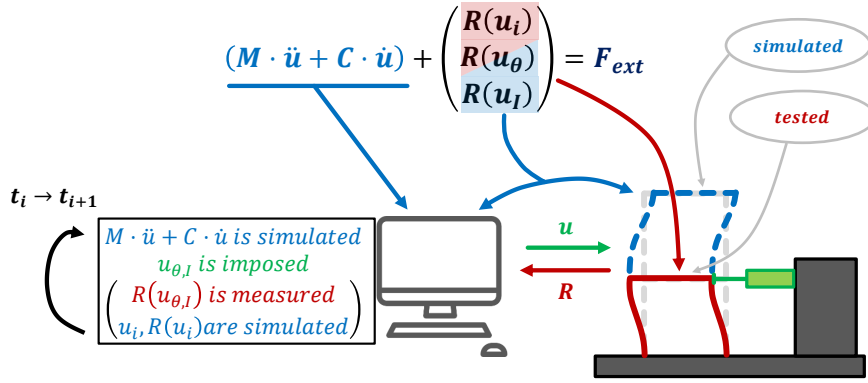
$(\boldsymbol{M} \cdot \ddot{\boldsymbol{u}} + \boldsymbol{C} \cdot \dot{\boldsymbol{u}}) + \begin{pmatrix} \boldsymbol{R}(\boldsymbol{u_i}) \\ \boldsymbol{R}(\boldsymbol{u_\theta}) \\ \boldsymbol{R}(\boldsymbol{u_I}) \end{pmatrix} = \boldsymbol{F_{ext}}$

simulated

tested

$\boldsymbol{t_i \rightarrow t_{i+1}}$

$M \cdot \ddot{u} + C \cdot \dot{u}$ is simulated
$u_{\theta,I}$ is imposed
$\begin{pmatrix} R(u_{\theta,I}) \text{ is measured} \\ u_i, R(u_i) \text{are simulated} \end{pmatrix}$

$u$

$R$